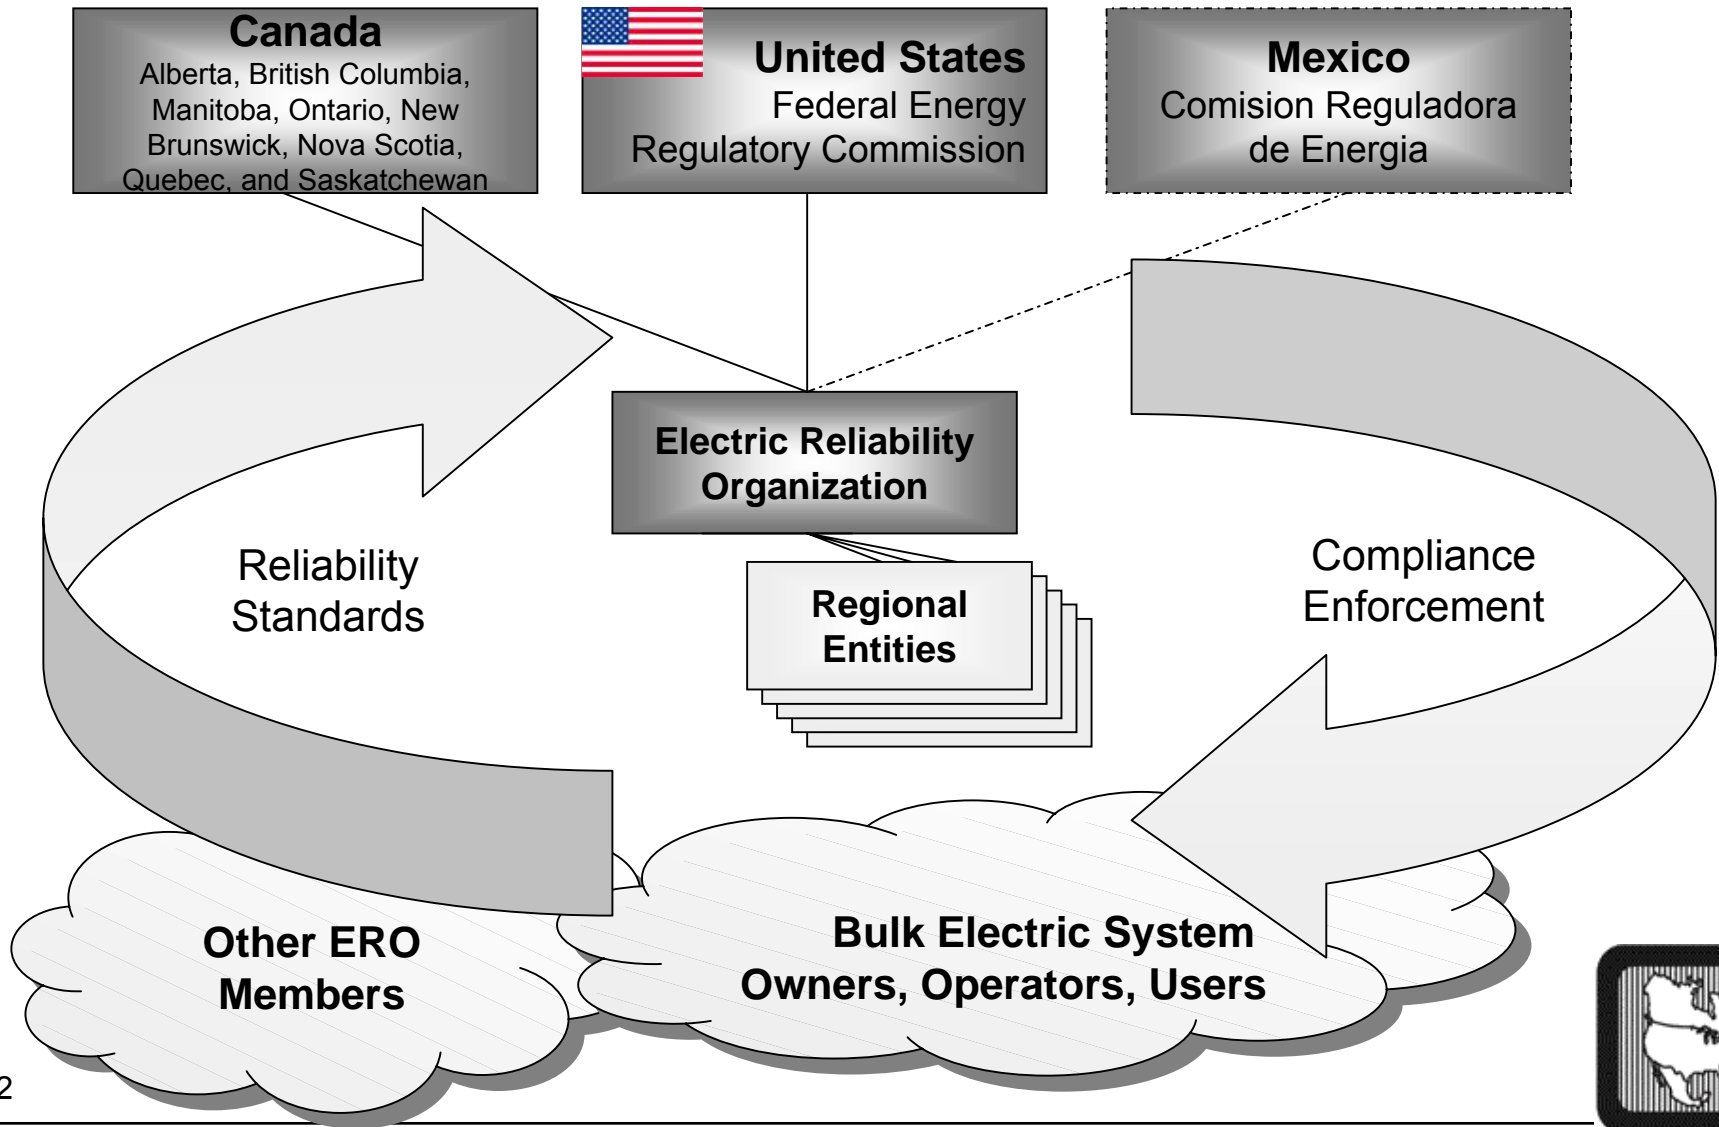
Canada
Alberta, British Columbia, Manitoba, Ontario, New Brunswick, Nova Scotia, Quebec, and Saskatchewan

United States
Federal Energy Regulatory Commission

Mexico
Comision Reguladora de Energia

Electric Reliability Organization

Regional Entities

Reliability Standards

Compliance Enforcement

Other ERO Members

Bulk Electric System Owners, Operators, Users

2